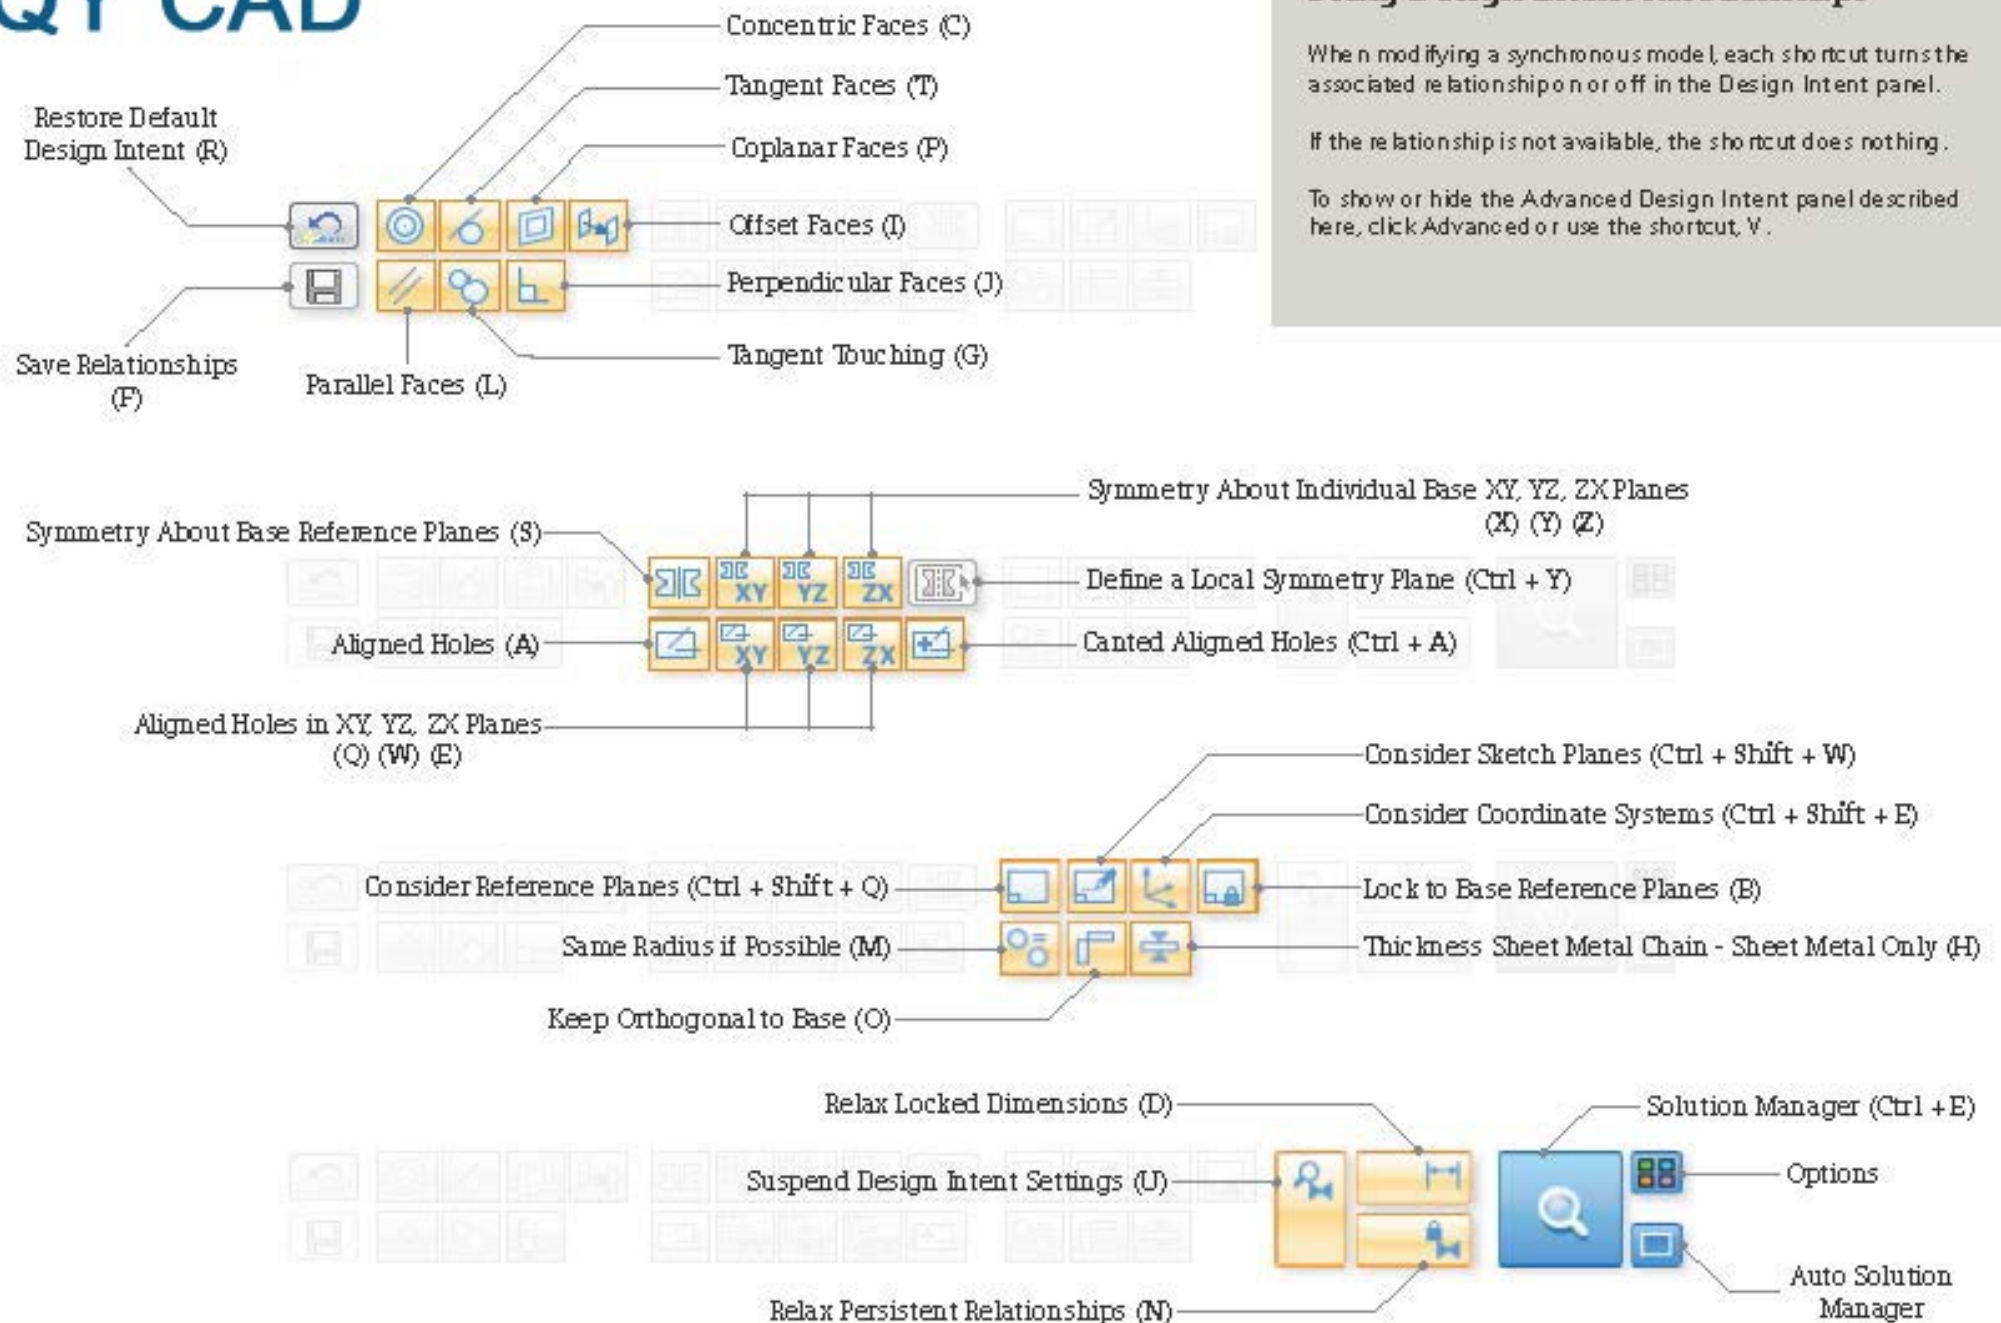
QY CAD

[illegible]

When modifying a synchronous model, each shortcut turns the associated relationship on or off in the Design Intent panel.

If the relationship is not available, the shortcut does nothing.

To show or hide the Advanced Design Intent panel described here, click Advanced or use the shortcut, V.

Concentric Faces (C)

Tangent Faces (T)

Restore Default Design Intent (R)

Coplanar Faces (P)

Offset Faces (I)

Perpendicular Faces (J)

Tangent Touching (G)

Save Relationships (F)

Parallel Faces (L)

Symmetry About Individual Base XY, YZ, ZX Planes (X) (Y) (Z)

Symmetry About Base Reference Planes (S)

XY YZ ZX

Define a Local Symmetry Plane (Ctrl + Y)

Aligned Holes (A)

XY YZ ZX

Canted Aligned Holes (Ctrl + A)

Aligned Holes in XY, YZ, ZX Planes (Q) (W) (E)

Consider Sketch Planes (Ctrl + Shift + W)

Consider Coordinate Systems (Ctrl + Shift + E)

Consider Reference Planes (Ctrl + Shift + Q)

Lock to Base Reference Planes (B)

Same Radius if Possible (M)

Thickness Sheet Metal Chain - Sheet Metal Only (H)

Keep Orthogonal to Base (O)

Relax Locked Dimensions (D)

Solution Manager (Ctrl + E)

Suspend Design Intent Settings (U)

Options

Auto Solution Manager

Relax Persistent Relationships (N)